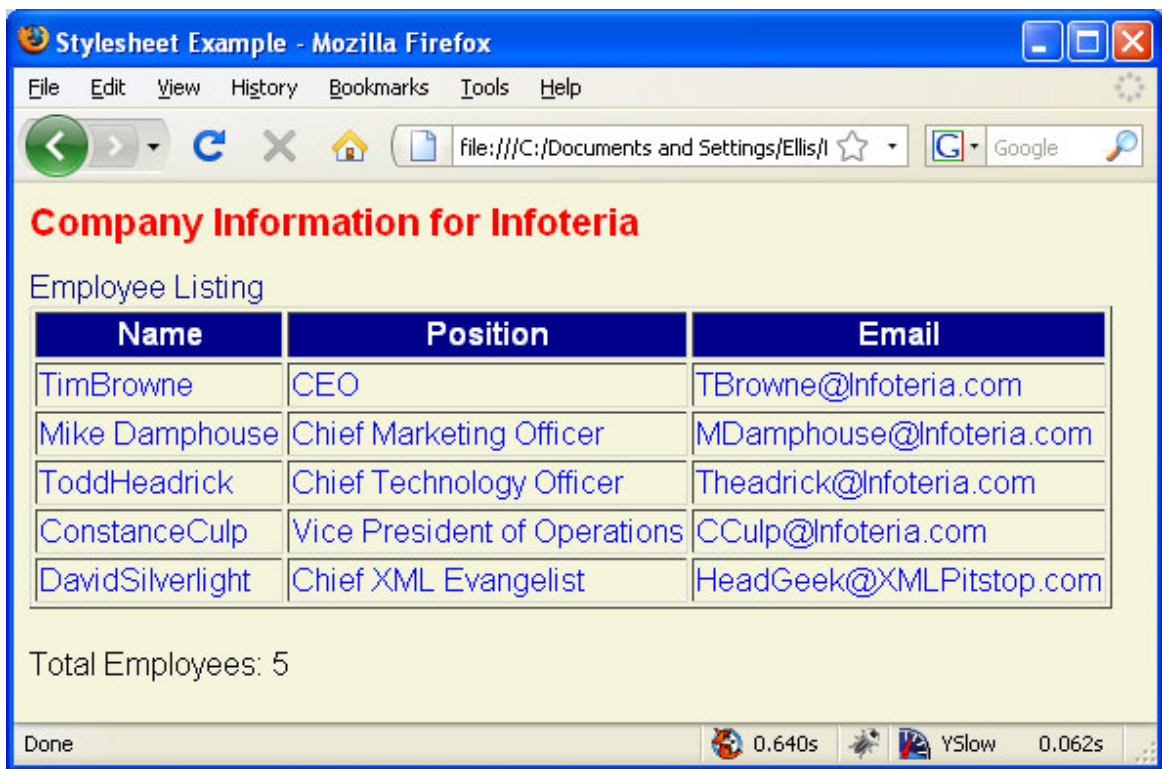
Stylesheet Example - Mozilla Firefox

File Edit View History Bookmarks Tools Help

file:///C:/Documents and Settings/Ellis/I

Google

Company Information for Infoteria

Employee Listing

| Name | Position | Email |
|---|---|---|
| TimBrowne | CEO | TBrowne@Infoteria.com |
| Mike Damphouse | Chief Marketing Officer | MDamphouse@Infoteria.com |
| ToddHeadrick | Chief Technology Officer | Theadrick@Infoteria.com |
| ConstanceCulp | Vice President of Operations | CCulp@Infoteria.com |
| DavidSilverlight | Chief XML Evangelist | HeadGeek@XMLPitstop.com |

Total Employees: 5

Done 0.640s YSlow 0.062s